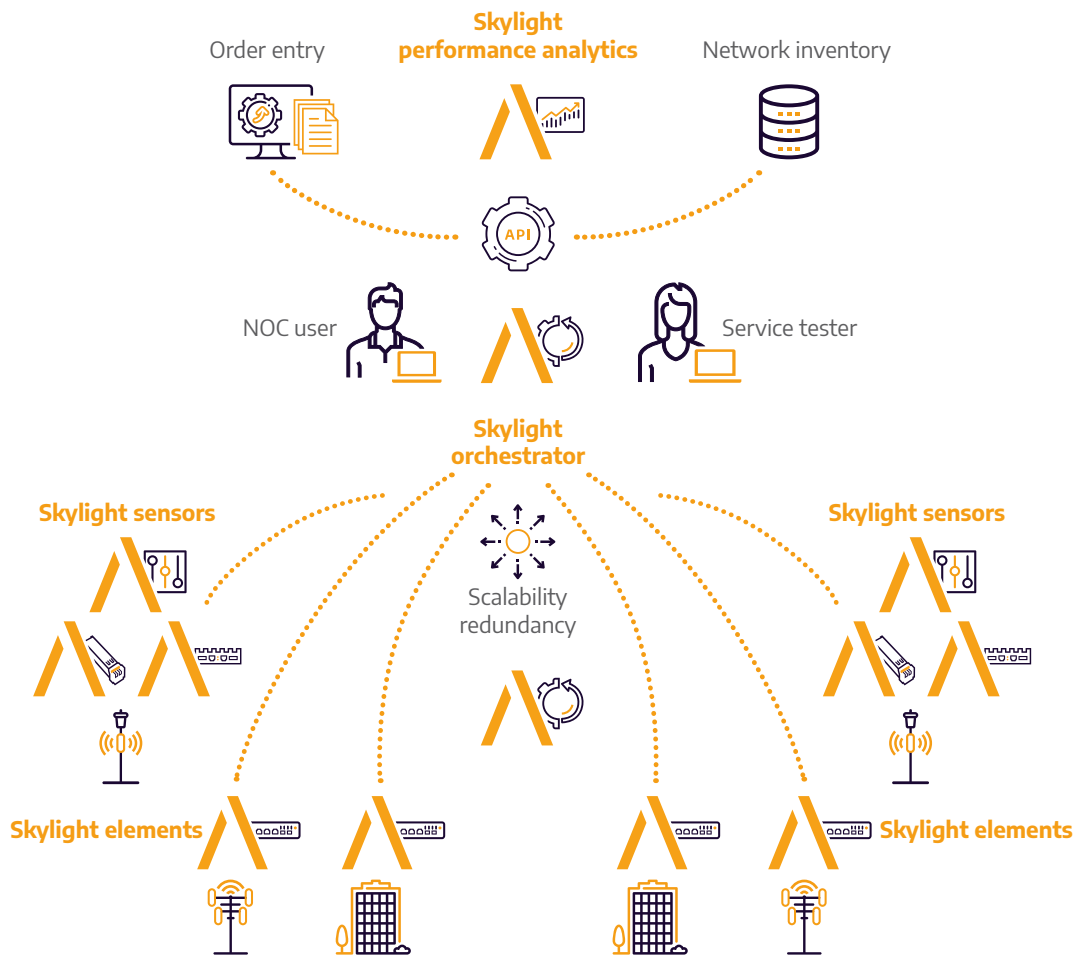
Order entry

Skylight performance analytics

Network inventory

API

NOC user

Service tester

Skylight orchestrator

Skylight sensors

Skylight sensors

Scalability redundancy

Skylight elements

Skylight elements